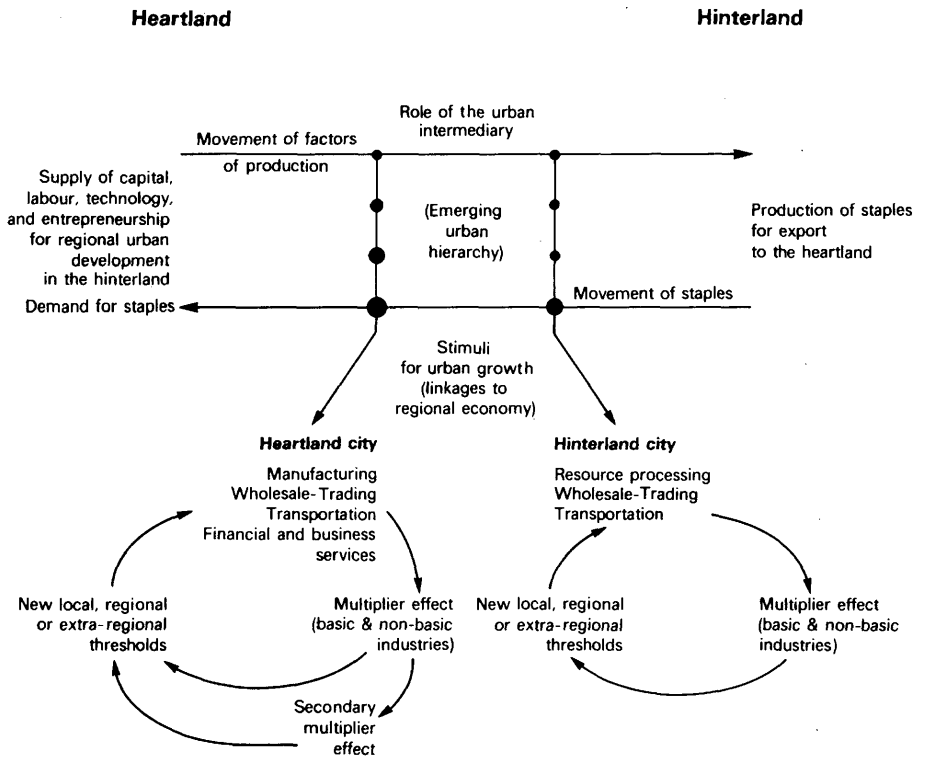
Heartland

Hinterland

Role of the urban intermediary

Movement of factors of production

Supply of capital, labour, technology, and entrepreneurship for regional urban development in the hinterland

(Emerging urban hierarchy)

Production of staples for export to the heartland

Demand for staples

Movement of staples

Stimuli for urban growth (linkages to regional economy)

Heartland city

Manufacturing
Wholesale-Trading
Transportation
Financial and business services

New local, regional or extra-regional thresholds

Multiplier effect (basic & non-basic industries)

Secondary multiplier effect

Hinterland city

Resource processing
Wholesale-Trading
Transportation

New local, regional or extra-regional thresholds

Multiplier effect (basic & non-basic industries)